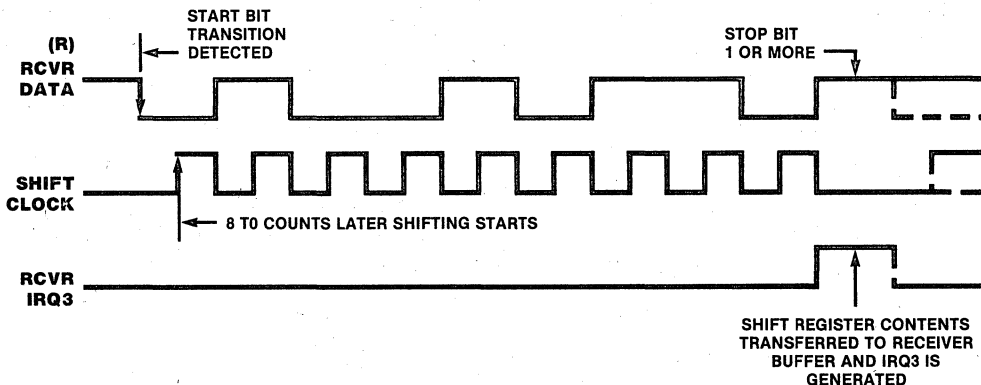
START BIT TRANSITION DETECTED

STOP BIT 1 OR MORE

(R) RCVR DATA

SHIFT CLOCK

8 T0 COUNTS LATER SHIFTING STARTS

RCVR IRQ3

SHIFT REGISTER CONTENTS TRANSFERRED TO RECEIVER BUFFER AND IRQ3 IS GENERATED